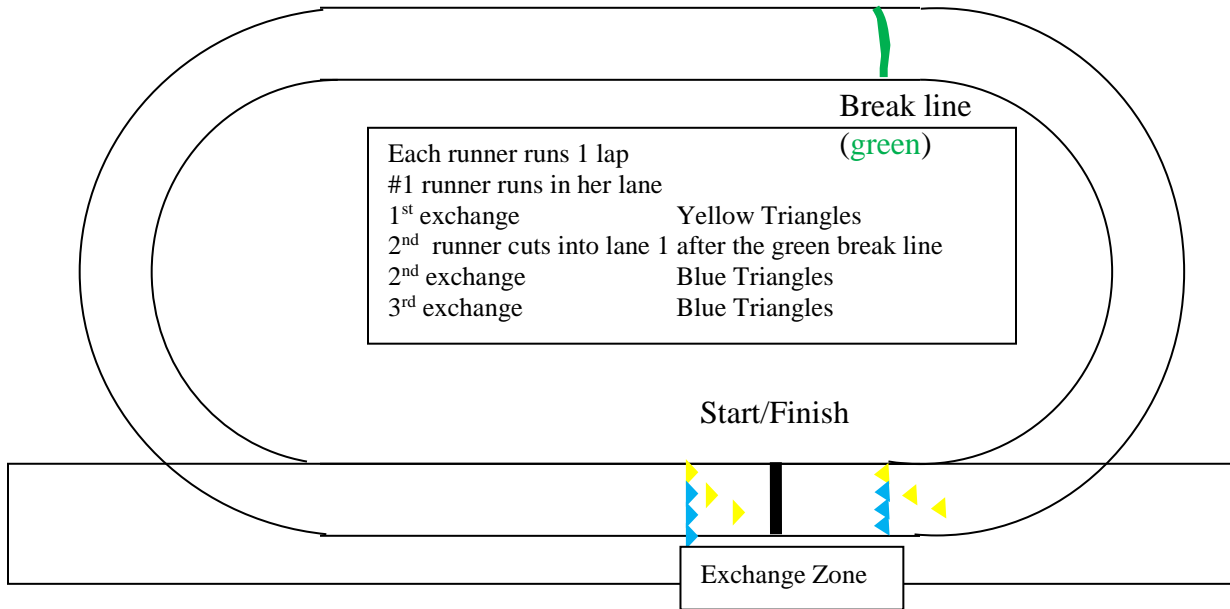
Break line
(green)

Each runner runs 1 lap
#1 runner runs in her lane
1$^{st}$ exchange Yellow Triangles
2$^{nd}$ runner cuts into lane 1 after the green break line
2$^{nd}$ exchange Blue Triangles
3$^{rd}$ exchange Blue Triangles

Start/Finish

Exchange Zone